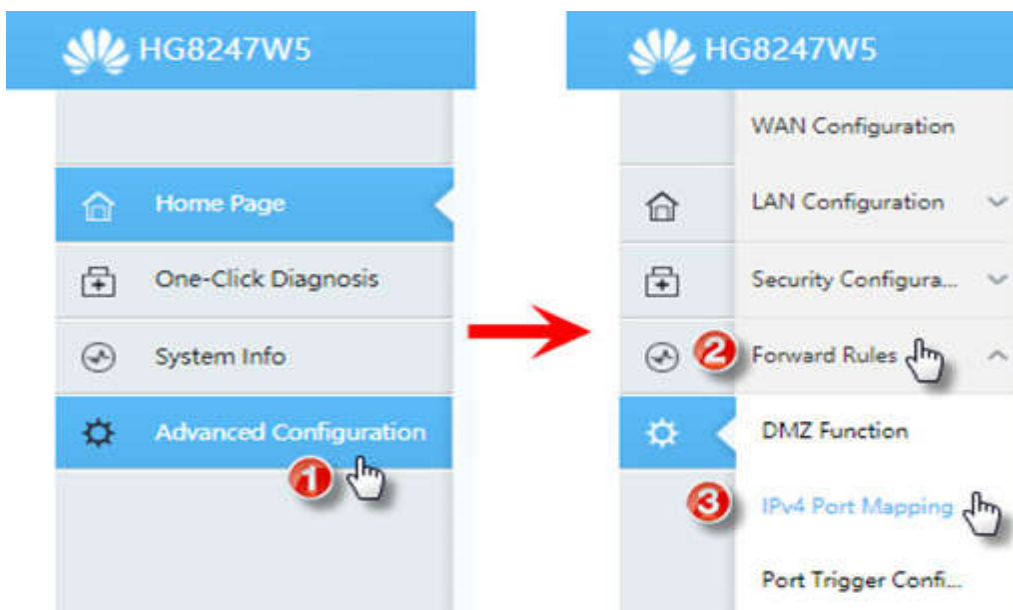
HG8247W5

Home Page
One-Click Diagnosis
System Info
Advanced Configuration
1

HG8247W5

WAN Configuration
LAN Configuration
Security Configura...
2
Forward Rules
DMZ Function
3
IPv4 Port Mapping
Port Trigger Confi...